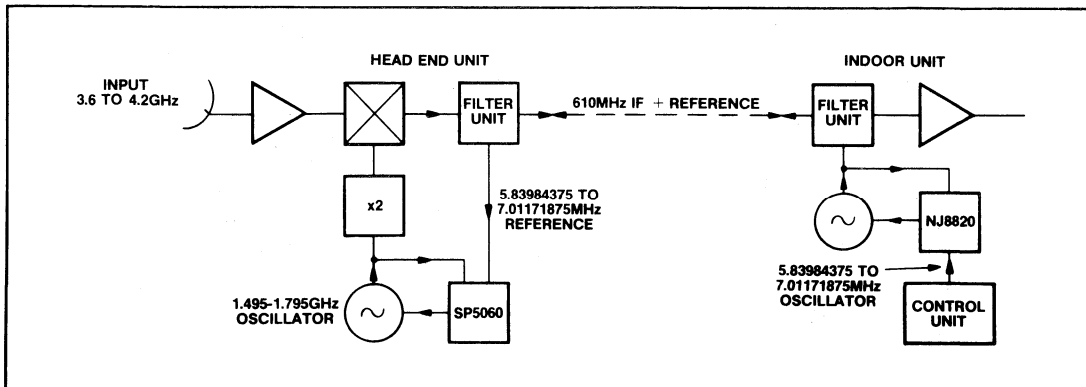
HEAD END UNIT

INDOOR UNIT

INPUT
3.6 TO 4.2GHz

FILTER UNIT

610MHz IF + REFERENCE

FILTER UNIT

x2

5.83984375 TO
7.01171875MHz
REFERENCE

NJ8820

5.83984375 TO
7.01171875MHz
OSCILLATOR

1.495-1.795GHz
OSCILLATOR

SP5060

CONTROL UNIT